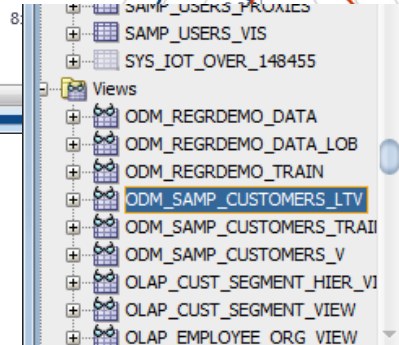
8:
SAMP_USERS_PROXIES
SAMP_USERS_VIS
SYS_IOT_OVER_148455
Views
ODM_REGRDEMO_DATA
ODM_REGRDEMO_DATA_LOB
ODM_REGRDEMO_TRAIN
ODM_SAMP_CUSTOMERS_LTV
ODM_SAMP_CUSTOMERS_TRAI
ODM_SAMP_CUSTOMERS_V
OLAP_CUST_SEGMENT_HIER_VI
OLAP_CUST_SEGMENT_VIEW
OLAP_EMPLOYEE_ORG_VIEW